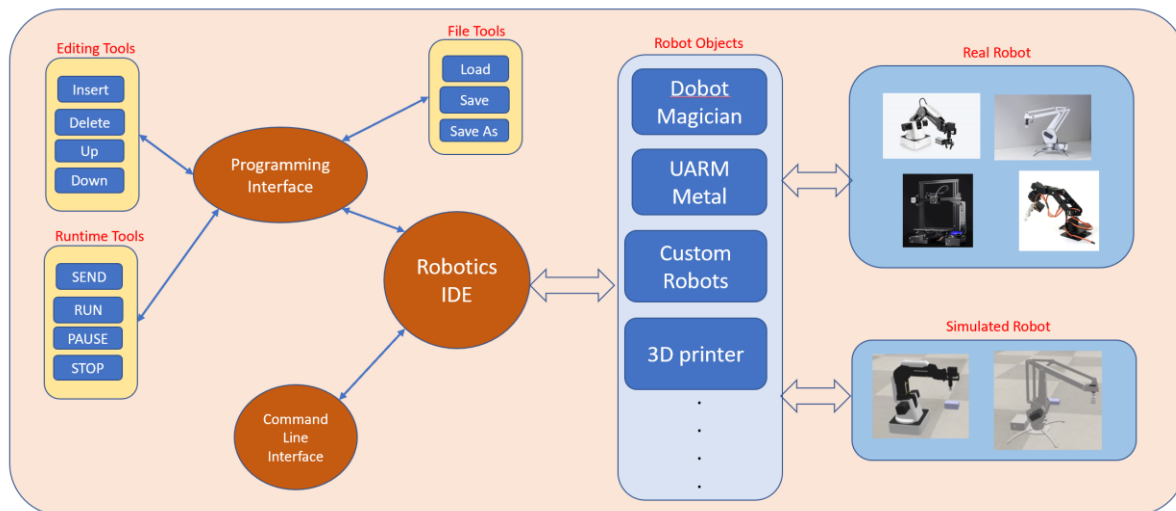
Editing Tools

Insert

Delete

Up

Down

Runtime Tools

SEND

RUN

PAUSE

STOP

File Tools

Load

Save

Save As

Programming Interface

Robotics IDE

Command Line Interface

Robot Objects

Dobot Magician

UARM Metal

Custom Robots

3D printer

.
.
.
.

Real Robot

Simulated Robot